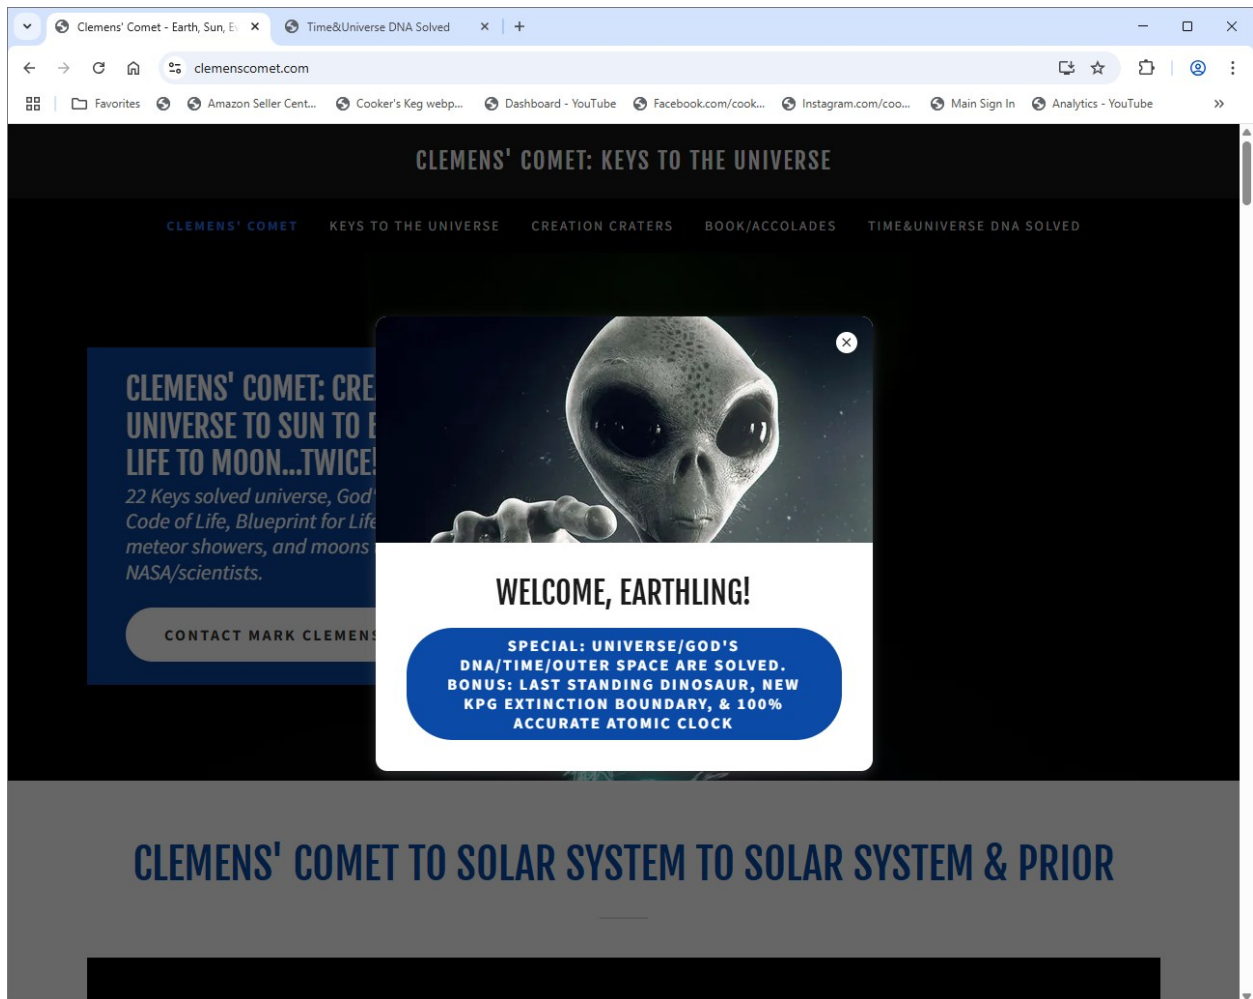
Clemens' Comet - Earth, Sun, E
Time&Universe DNA Solved

clemenscomet.com

Favorites | Amazon Seller Cent... | Cooker's Keg webp... | Dashboard - YouTube | Facebook.com/cook... | Instagram.com/coo... | Main Sign In | Analytics - YouTube

CLEMENS' COMET: KEYS TO THE UNIVERSE

CLEMENS' COMET | KEYS TO THE UNIVERSE | CREATION CRATERS | BOOK/ACCOLADES | TIME&UNIVERSE DNA SOLVED

CLEMENS' COMET: CRE
UNIVERSE TO SUN TO E
LIFE TO MOON...TWICE!

22 Keys solved universe, God'
Code of Life, Blueprint for Life
meteor showers, and moons
NASA/scientists.

CONTACT MARK CLEMENS

WELCOME, EARTHLING!

SPECIAL: UNIVERSE/GOD'S DNA/TIME/OUTER SPACE ARE SOLVED. BONUS: LAST STANDING DINOSAUR, NEW KPG EXTINCTION BOUNDARY, & 100% ACCURATE ATOMIC CLOCK

CLEMENS' COMET TO SOLAR SYSTEM TO SOLAR SYSTEM & PRIOR